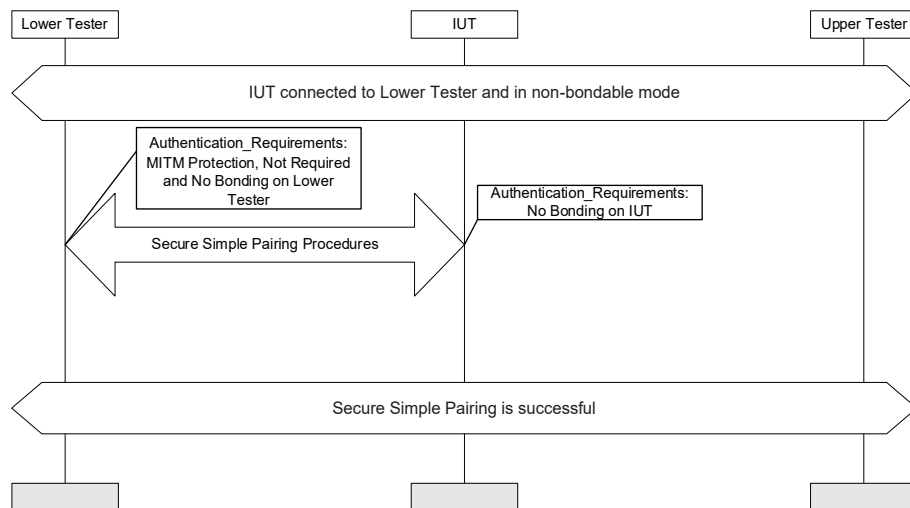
Lower Tester

IUT

Upper Tester

IUT connected to Lower Tester and in non-bondable mode

Authentication_Requirements: MITM Protection, Not Required and No Bonding on Lower Tester

Authentication_Requirements: No Bonding on IUT

Secure Simple Pairing Procedures

Secure Simple Pairing is successful